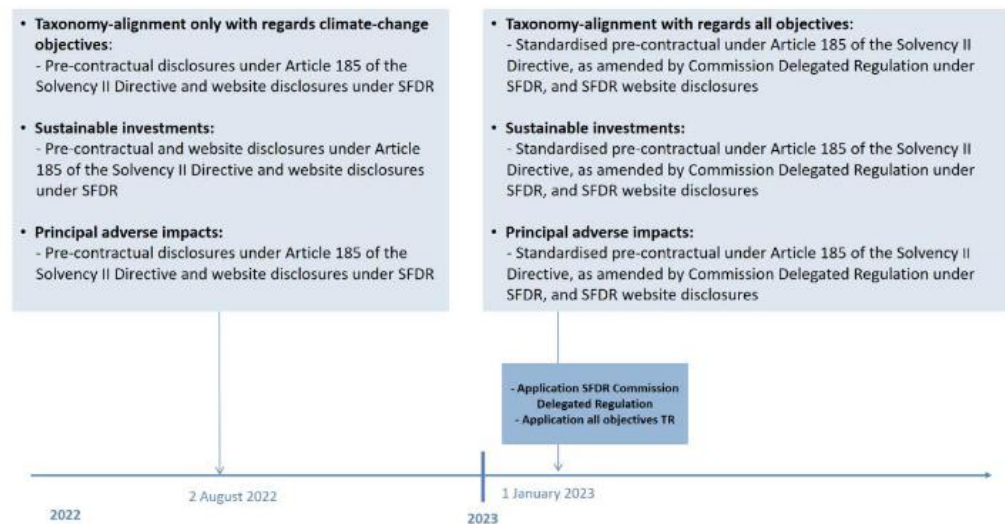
• **Taxonomy-alignment only with regards climate-change objectives**:
- Pre-contractual disclosures under Article 185 of the Solvency II Directive and website disclosures under SFDR

• **Sustainable investments:**
- Pre-contractual and website disclosures under Article 185 of the Solvency II Directive and website disclosures under SFDR

• **Principal adverse impacts:**
- Pre-contractual disclosures under Article 185 of the Solvency II Directive and website disclosures under SFDR

• **Taxonomy-alignment with regards all objectives:**
- Standardised pre-contractual under Article 185 of the Solvency II Directive, as amended by Commission Delegated Regulation under SFDR, and SFDR website disclosures

• **Sustainable investments:**
- Standardised pre-contractual under Article 185 of the Solvency II Directive, as amended by Commission Delegated Regulation under SFDR, and SFDR website disclosures

• **Principal adverse impacts:**
- Standardised pre-contractual under Article 185 of the Solvency II Directive, as amended by Commission Delegated Regulation under SFDR, and SFDR website disclosures

- Application SFDR Commission Delegated Regulation
- Application all objectives TR

2 August 2022

1 January 2023

2022

2023